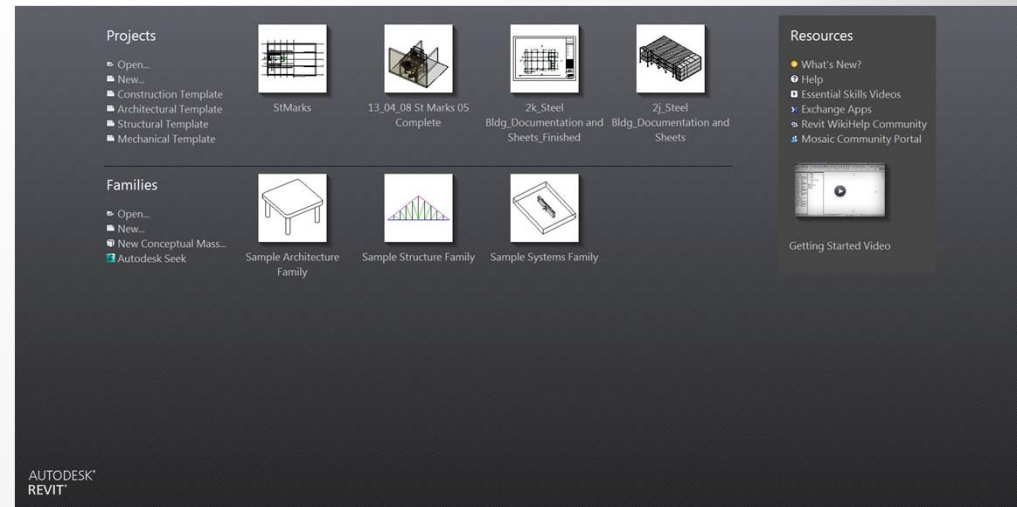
Projects

Open...
New...
Construction Template
Architectural Template
Structural Template
Mechanical Template

StMarks

13_04_08 St Marks 05 Complete

2k_Steel Bldg_Documentation and Sheets_Finished

2j_Steel Bldg_Documentation and Sheets

Families

Open...
New...
New Conceptual Mass...
Autodesk Seek

Sample Architecture Family

Sample Structure Family

Sample Systems Family

Resources

What's New?
Help
Essential Skills Videos
Exchange Apps
Revit WikiHelp Community
Mosaic Community Portal

Getting Started Video

AUTODESK®
REVIT®